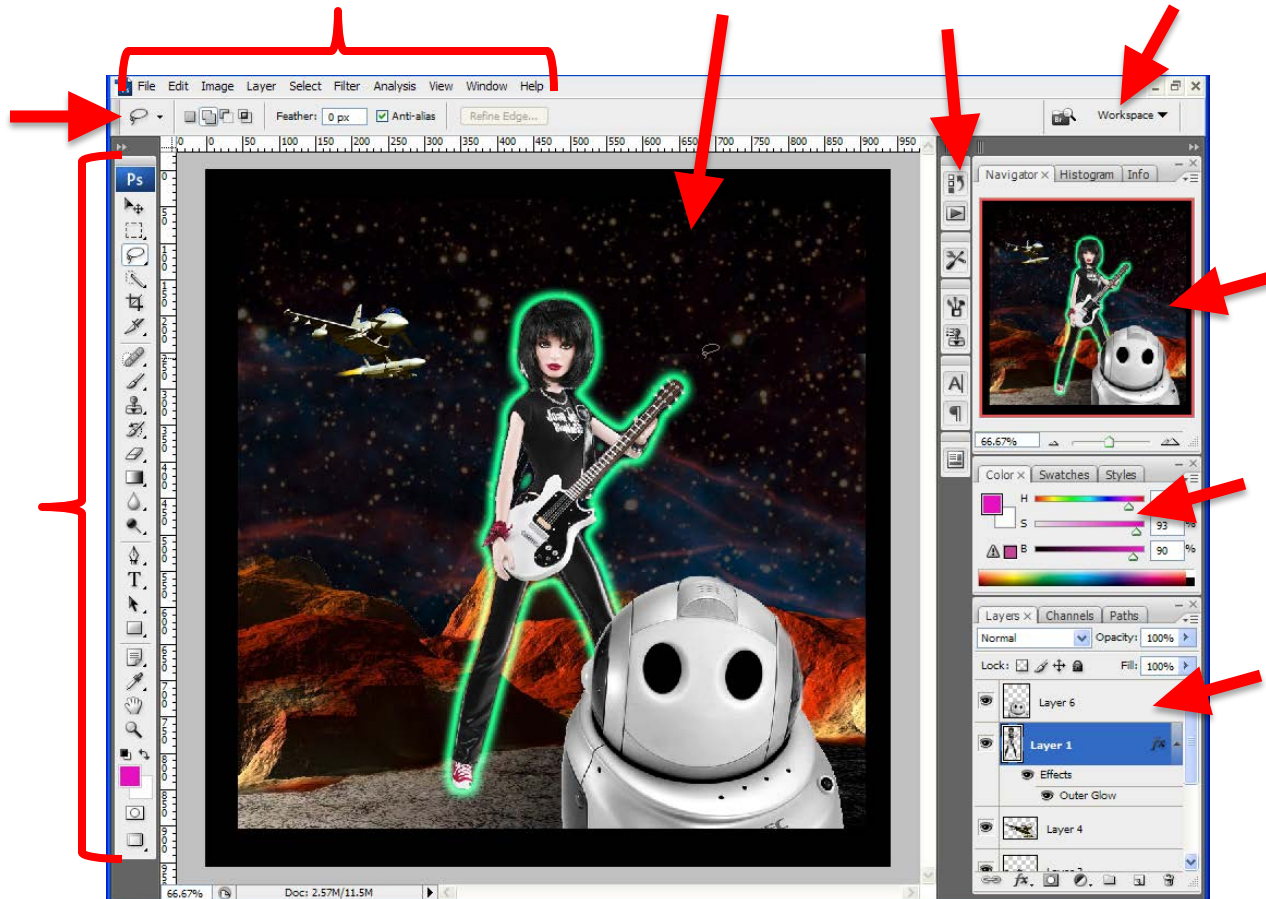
File Edit Image Layer Select Filter Analysis View Window Help

Feather: 0 px
Anti-alias
Refine Edge...

Workspace

0 50 100 150 200 250 300 350 400 450 500 550 600 650 700 750 800 850 900 950

Ps

T

Navigator Histogram Info

66.67%

Color Swatches Styles

H
S 93 %
B 90 %

Layers Channels Paths

Normal
Opacity: 100%
Lock:
Fill: 100%

Layer 6
Layer 1
Effects
Outer Glow
Layer 4

66.67%
Doc: 2.57M/11.5M